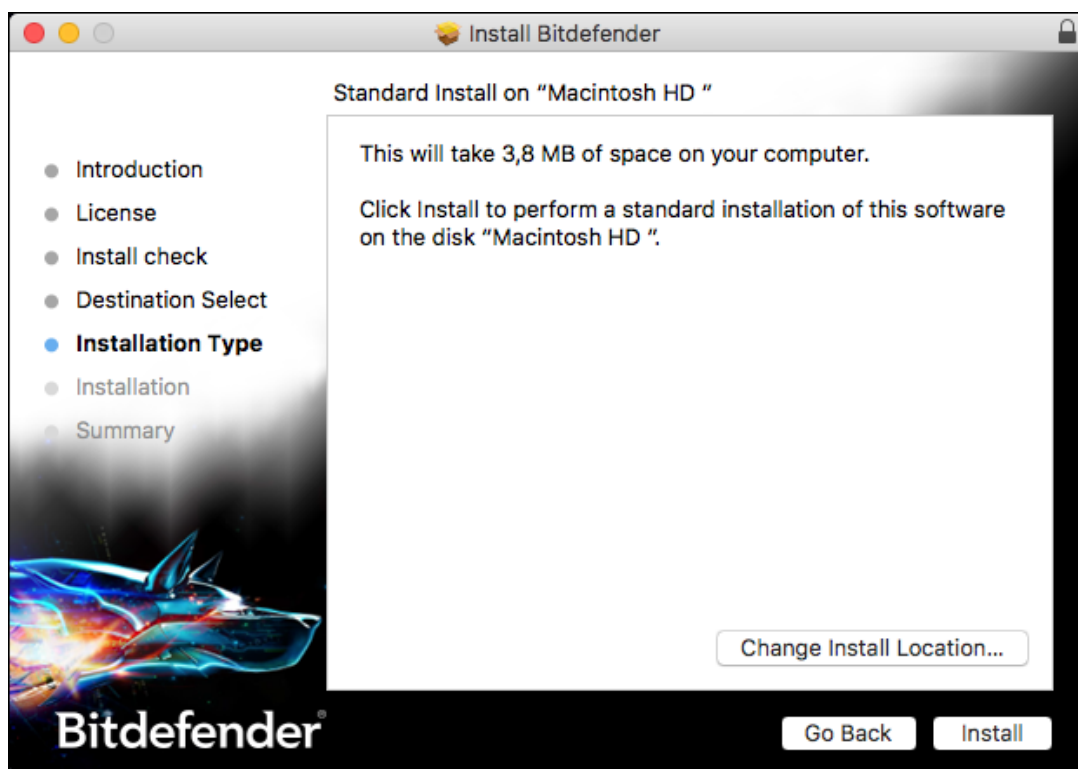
Install Bitdefender

Standard Install on “Macintosh HD ”

Introduction
License
Install check
Destination Select
Installation Type
Installation
Summary

This will take 3,8 MB of space on your computer.

Click Install to perform a standard installation of this software on the disk “Macintosh HD ”.

Change Install Location...

Bitdefender®

Go Back

Install